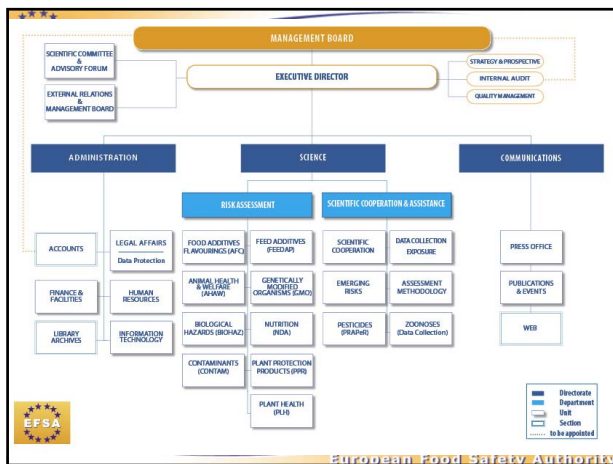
MANAGEMENT BOARD

SCIENTIFIC COMMITTEE & ADVISORY FORUM

EXECUTIVE DIRECTOR

EXTERNAL RELATIONS & MANAGEMENT BOARD

STRATEGY & PROSPECTIVE

INTERNAL AUDIT

QUALITY MANAGEMENT

ADMINISTRATION

SCIENCE

COMMUNICATIONS

RISK ASSESSMENT

SCIENTIFIC COOPERATION & ASSISTANCE

ACCOUNTS

LEGAL AFFAIRS

Data Protection

FINANCE & FACILITIES

HUMAN RESOURCES

LIBRARY ARCHIVES

INFORMATION TECHNOLOGY

FOOD ADDITIVES FLAVOURINGS (AFC)

FEED ADDITIVES (FEEDAP)

ANIMAL HEALTH & WELFARE (AHAW)

GENETICALLY MODIFIED ORGANISMS (GMO)

BIOLOGICAL HAZARDS (BIOHAZ)

NUTRITION (NDA)

CONTAMINANTS (CONTAM)

PLANT PROTECTION PRODUCTS (PPR)

PLANT HEALTH (PLH)

SCIENTIFIC COOPERATION

DATA COLLECTION EXPOSURE

EMERGING RISKS

ASSESSMENT METHODOLOGY

PESTICIDES (PRAPeR)

ZOONOSES (Data Collection)

PRESS OFFICE

PUBLICATIONS & EVENTS

WEB

EFSA

Directorate
Department
Unit
Section
to be appointed

European Food Safety Authority